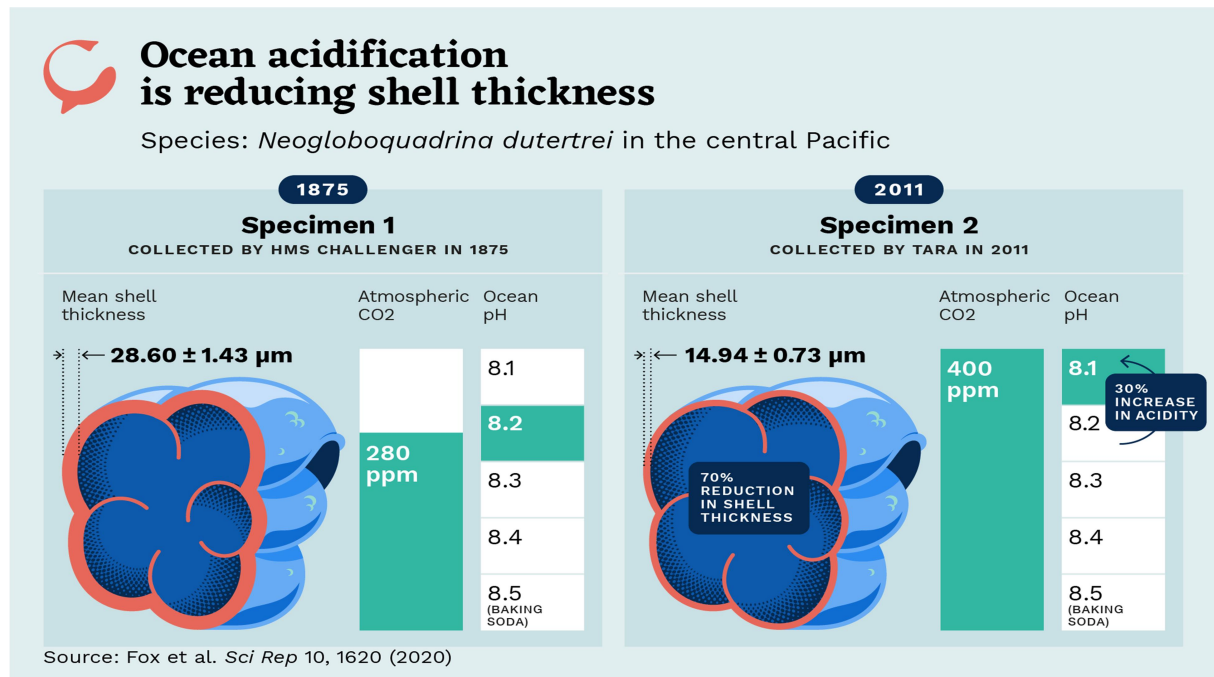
Ocean acidification is reducing shell thickness

Species: *Neogloboquadrina dutertrei* in the central Pacific

1875

Specimen 1

COLLECTED BY HMS CHALLENGER IN 1875

Mean shell thickness

Atmospheric CO2

Ocean pH

28.60 ± 1.43 μm

280 ppm

| 8.1 |
|---|
| 8.2 |
| 8.3 |
| 8.4 |
| 8.5 (BAKING SODA) |

2011

Specimen 2

COLLECTED BY TARA IN 2011

Mean shell thickness

Atmospheric CO2

Ocean pH

14.94 ± 0.73 μm

70% REDUCTION IN SHELL THICKNESS

400 ppm

| 8.1 |
|---|
| 8.2 |
| 8.3 |
| 8.4 |
| 8.5 (BAKING SODA) |

30% INCREASE IN ACIDITY

Source: Fox et al. *Sci Rep* 10, 1620 (2020)